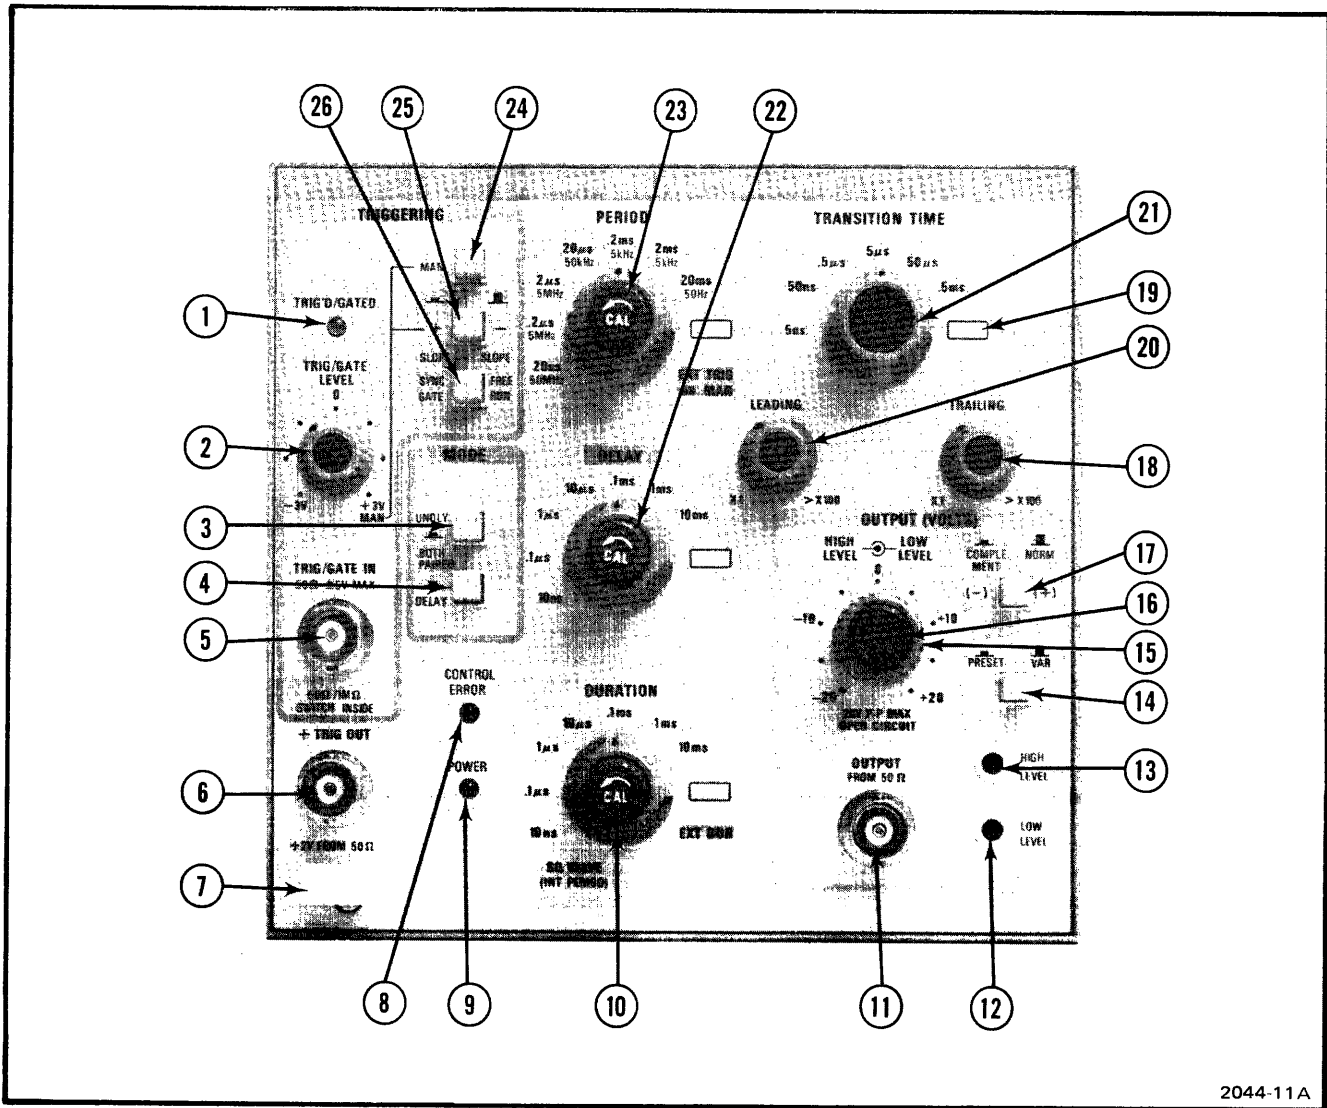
26 25 24 23 22

TRIGGERING

MAN

TRIG'D/GATED

1

TRIG/GATE LEVEL
0

SLOPE SLOPE

SYNC GATE FREE RUN

2

−3V +3V MAN

PERIOD

20 μs 50kHz 2ms 5kHz 2ms 5kHz 20ms 50Hz

2 μs 5MHz

2 μs 5MHz

20ns 50MHz

CAL

EXT TRIG OR MAN

TRANSITION TIME

.5 μs 5 μs 50 μs

50ns .5ms

5ns

21

19

20

LEADING

TRAILING

18

X1 > X100 X1 > X100

MODE

UNDLY

BOTH PAIRED

DELAY

DELAY

10 μs .1ms 1ms

1 μs 10ms

.1 μs

10ns

CAL

3

4

TRIG/GATE IN

5

OUTPUT (VOLTS)

HIGH LEVEL LOW LEVEL

COMPLEMENT NORM

0

(−) (+)

17

16

−10 +10

15

PRESET VAR

−20 +20

OPEN CIRCUIT

14

SWITCH INSIDE

+ TRIG OUT

6

+2V FROM 50 Ω

7

CONTROL ERROR

POWER

DURATION

.1ms

10 μs 1ms

1 μs 10ms

.1 μs

10ns

CAL

EXT DUR

SQ WAVE (INT PERIOD)

OUTPUT FROM 50 Ω

HIGH LEVEL

13

LOW LEVEL

8 9 10 11 12

2044-11A